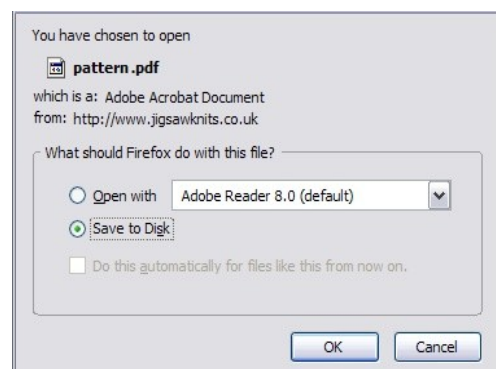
You have chosen to open

pattern.pdf

which is a: Adobe Acrobat Document
from: http://www.jigsawknits.co.uk

What should Firefox do with this file?

Open with
Adobe Reader 8.0 (default)

Save to Disk

Do this automatically for files like this from now on.

OK
Cancel